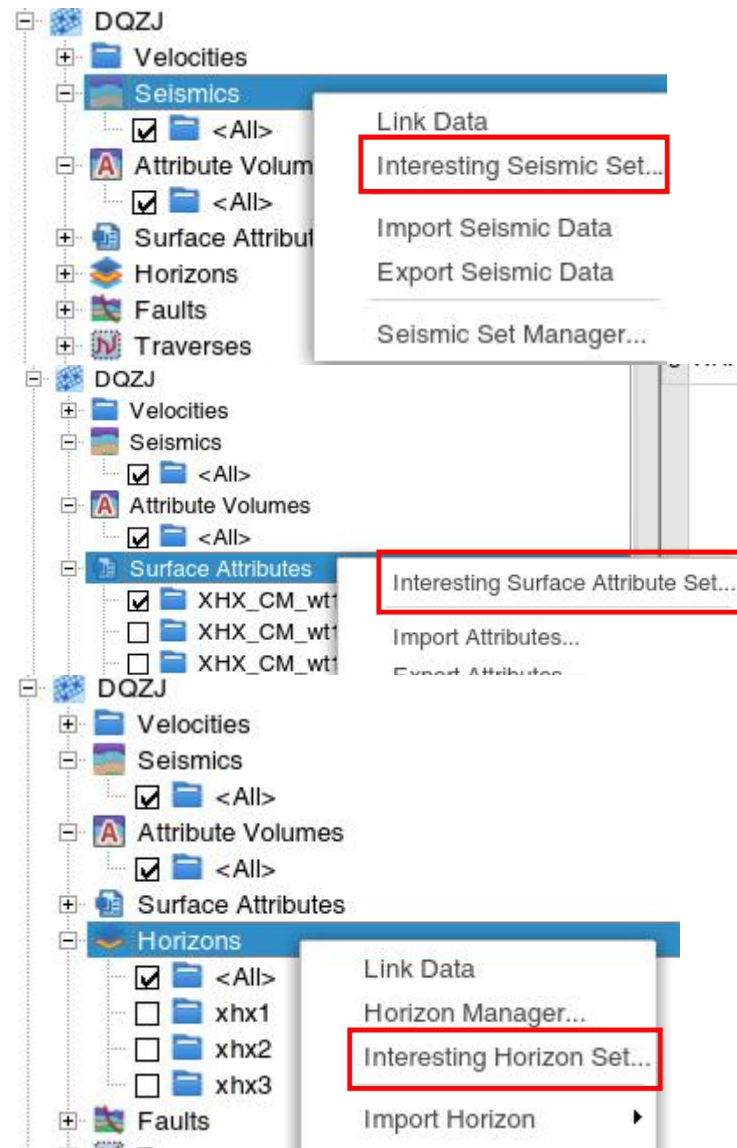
DQZJ
Velocities
Seismics
<All>
Attribute Volum
<All>
Surface Attribut
Horizons
Faults
Traverses

Link Data
Interesting Seismic Set...
Import Seismic Data
Export Seismic Data
Seismic Set Manager...

DQZJ
Velocities
Seismics
<All>
Attribute Volumes
<All>
Surface Attributes
XHX_CM_wt1
XHX_CM_wt1
XHX_CM_wt1

Interesting Surface Attribute Set...
Import Attributes...
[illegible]

DQZJ
Velocities
Seismics
<All>
Attribute Volumes
<All>
Surface Attributes
Horizons
<All>
xhx1
xhx2
xhx3
Faults

Link Data
Horizon Manager...
Interesting Horizon Set...
Import Horizon